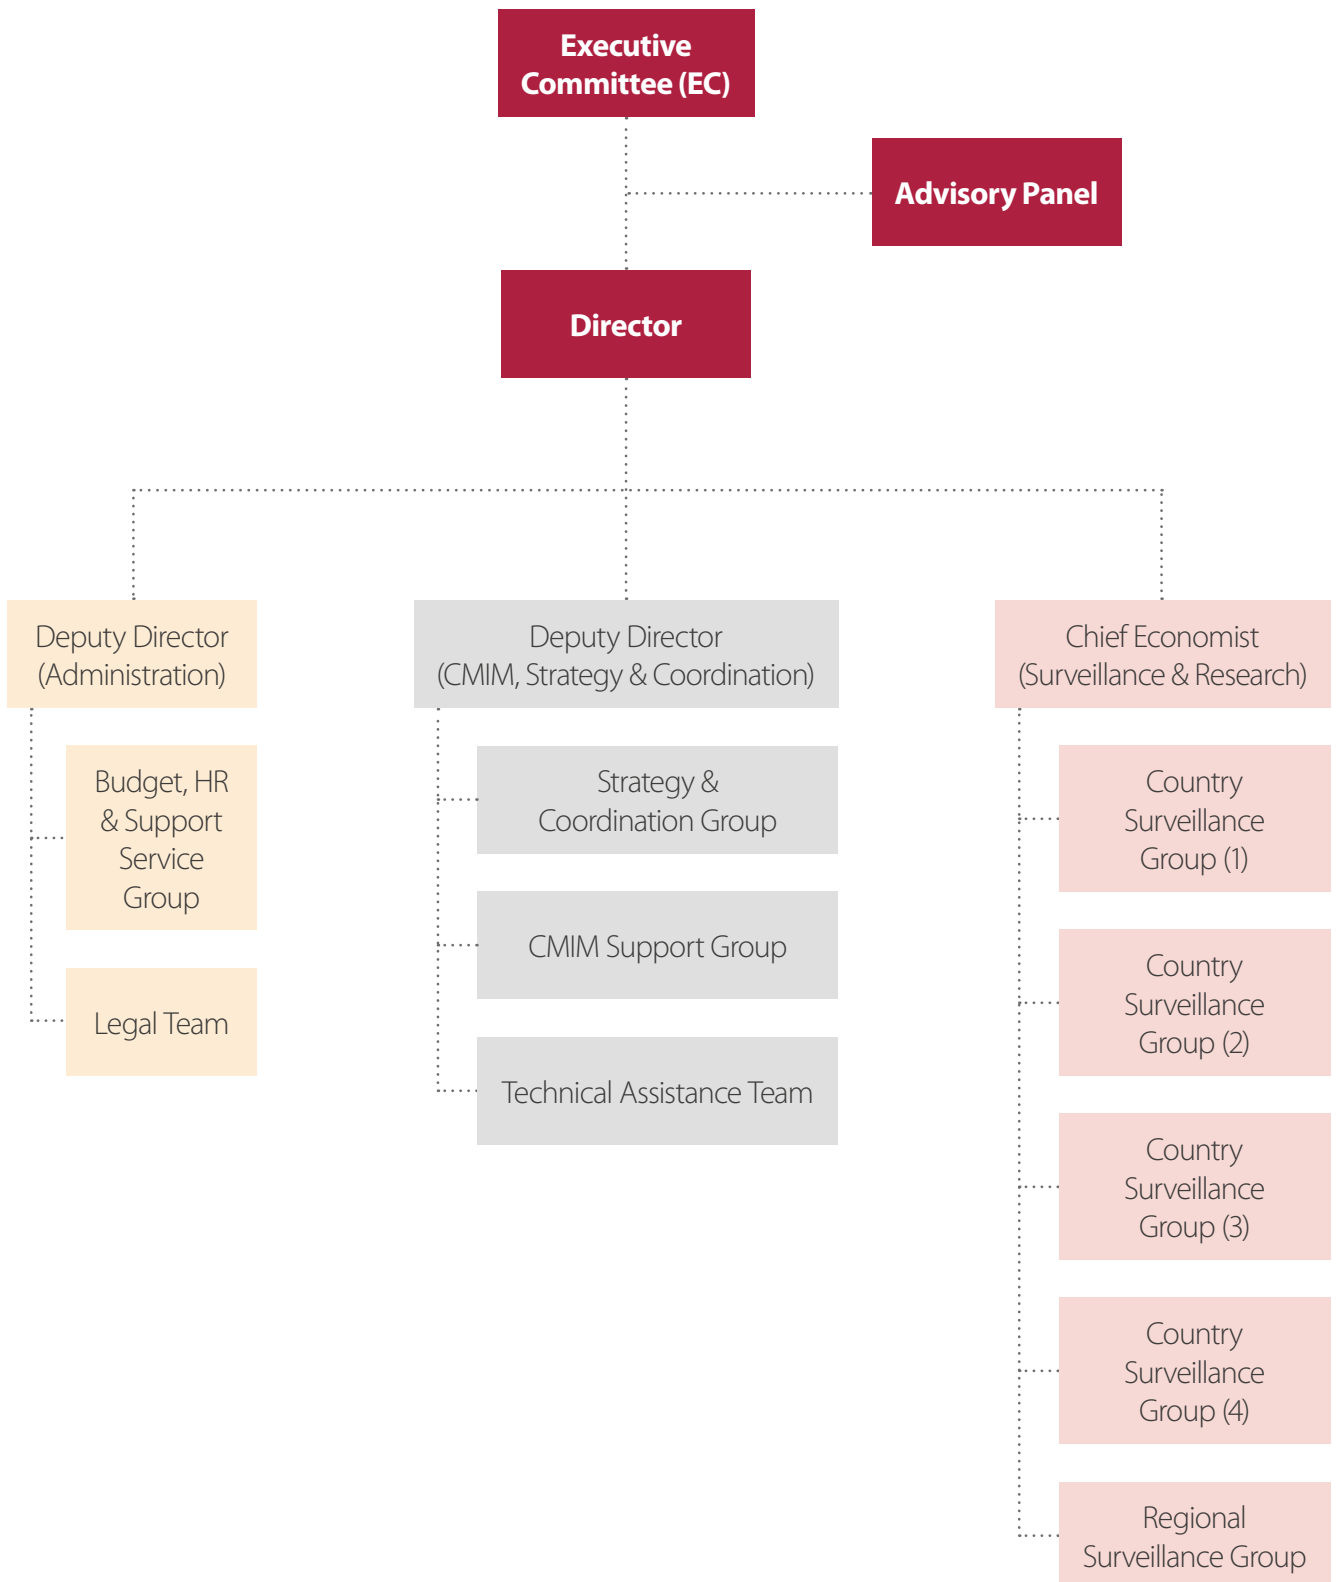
Executive Committee (EC)

Advisory Panel

Director

Deputy Director (Administration)

Budget, HR & Support Service Group

Legal Team

Deputy Director (CMIM, Strategy & Coordination)

Strategy & Coordination Group

CMIM Support Group

Technical Assistance Team

Chief Economist (Surveillance & Research)

Country Surveillance Group (1)

Country Surveillance Group (2)

Country Surveillance Group (3)

Country Surveillance Group (4)

Regional Surveillance Group